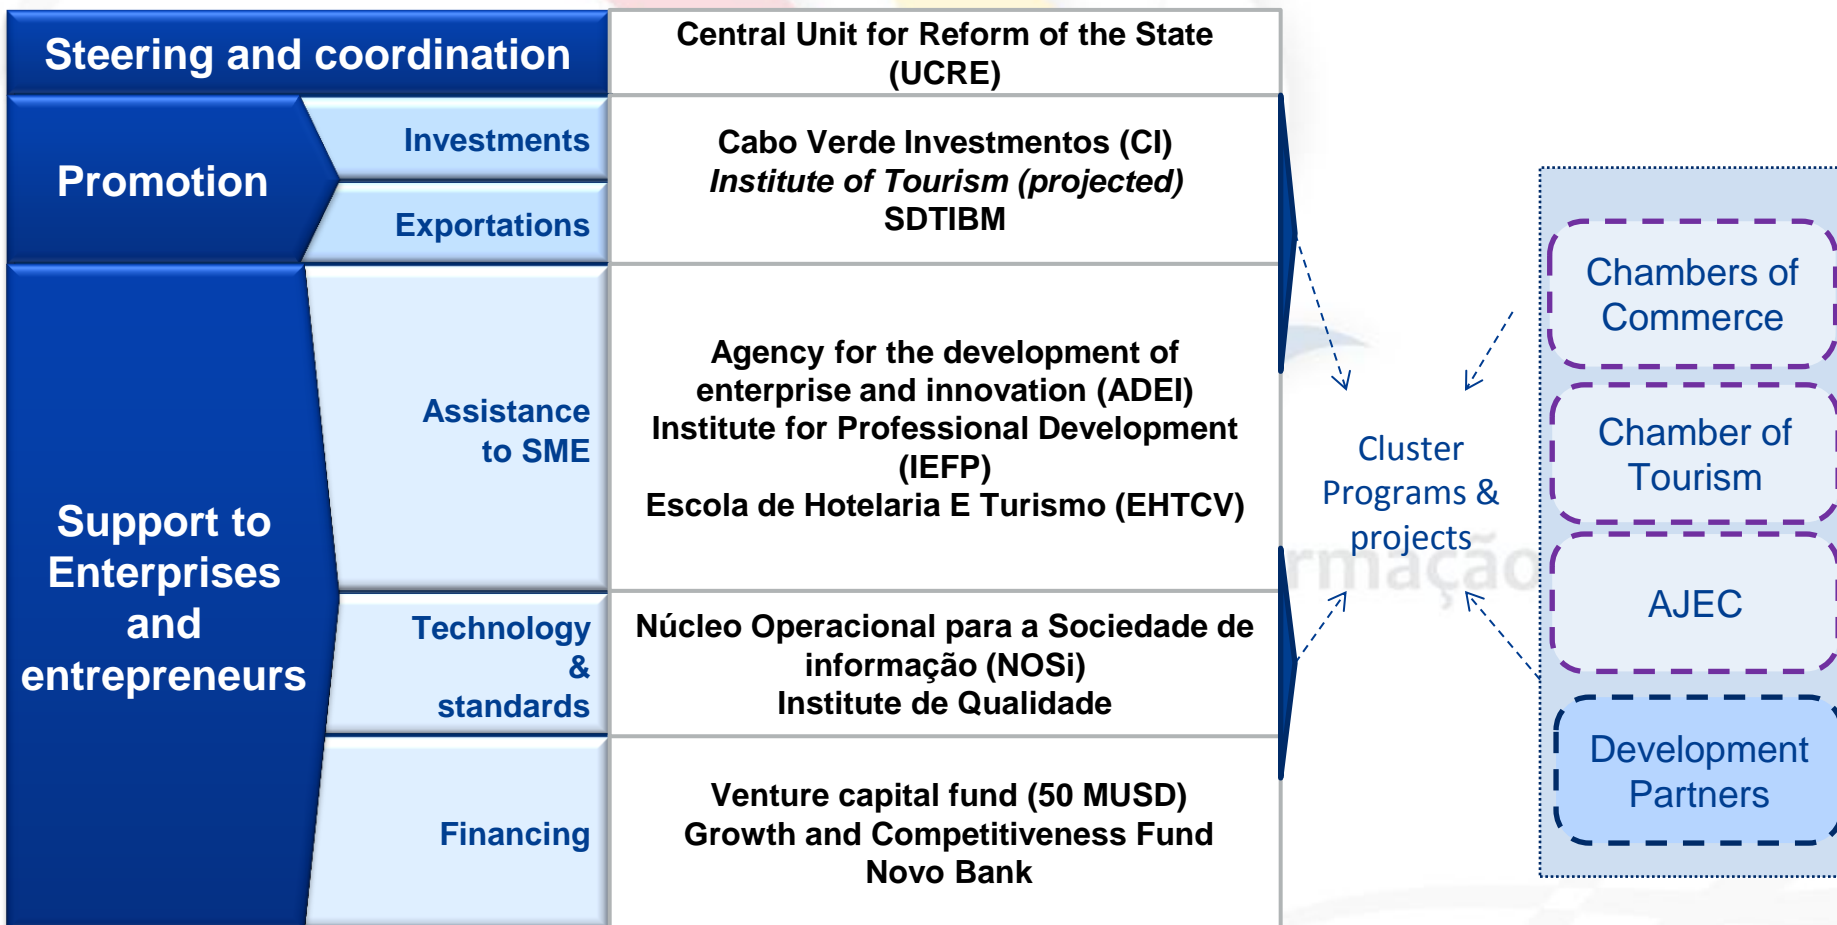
| | | |
|---|---|---|
| Steering and coordination | | Central Unit for Reform of the State (UCRE) |
| Promotion | Investments | Cabo Verde Investmentos (CI) *Institute of Tourism (projected)* SDTIBM |
| | Exportations | |
| Support to Enterprises and entrepreneurs | Assistance to SME | Agency for the development of enterprise and innovation (ADEI) Institute for Professional Development (IEFP) Escola de Hotelaria E Turismo (EHTCV) |
| | Technology & standards | Núcleo Operacional para a Sociedade de informação (NOSi) Institute de Qualidade |
| | Financing | Venture capital fund (50 MUSD) Growth and Competitiveness Fund Novo Bank |

Cluster Programs & projects

Chambers of Commerce

Chamber of Tourism

AJEC

Development Partners